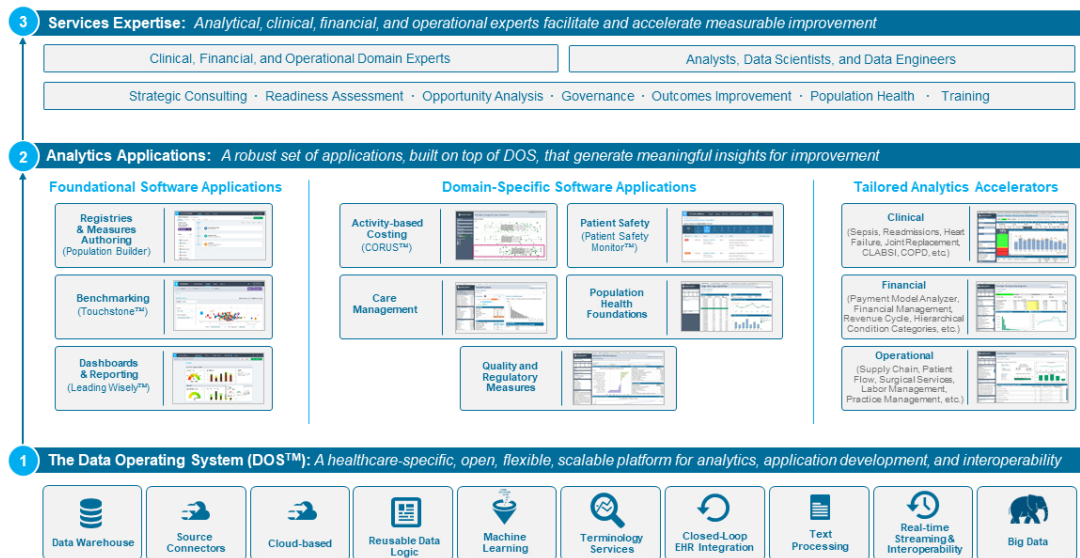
3 Services Expertise: Analytical, clinical, financial, and operational experts facilitate and accelerate measurable improvement

Clinical, Financial, and Operational Domain Experts

Analysts, Data Scientists, and Data Engineers

Strategic Consulting · Readiness Assessment · Opportunity Analysis · Governance · Outcomes Improvement · Population Health · Training

2 Analytics Applications: A robust set of applications, built on top of DOS, that generate meaningful insights for improvement

Foundational Software Applications

Registries & Measures Authoring (Population Builder)

Benchmarking (Touchstone™)

Dashboards & Reporting (Leading Wisely™)

Domain-Specific Software Applications

Activity-based Costing (CORUS™)

Patient Safety (Patient Safety Monitor™)

Care Management

Population Health Foundations

Quality and Regulatory Measures

Tailored Analytics Accelerators

Clinical (Sepsis, Readmissions, Heat Failure, Joint Replacement, CLABSI, COPD, etc.)

Financial (Payment Model Analyzer, Financial Management, Revenue Cycle, Hierarchical Condition Categories, etc.)

Operational (Supply Chain, Patient Flow, Surgical Services, Labor Management, Practice Management, etc.)

1 The Data Operating System (DOS™): A healthcare-specific, open, flexible, scalable platform for analytics, application development, and interoperability

Data Warehouse

Source Connectors

Cloud-based

Reusable Data Logic

Machine Learning

Terminology Services

Closed-Loop EHR Integration

Text Processing

Real-time Streaming & Interoperability

Big Data